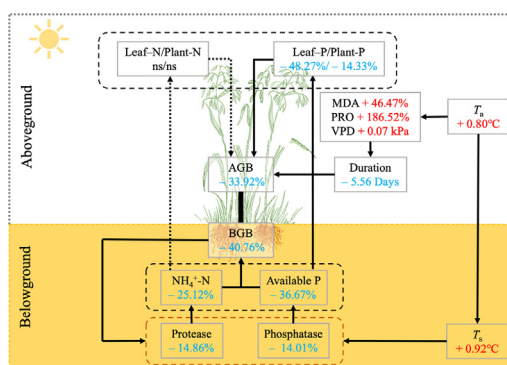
Aboveground

Leaf–N/Plant-N
ns/ns

Leaf–P/Plant-P
– 48.27%/ – 14.33%

MDA + 46.47%
PRO + 186.52%
VPD + 0.07 kPa

$T_a$
+ 0.80°C

AGB
– 33.92%

Duration
– 5.56 Days

BGB
– 40.76%

Belowground

$NH_4^+$-N
– 25.12%

Available P
– 36.67%

Protease
– 14.86%

Phosphatase
– 14.01%

$T_s$
+ 0.92°C